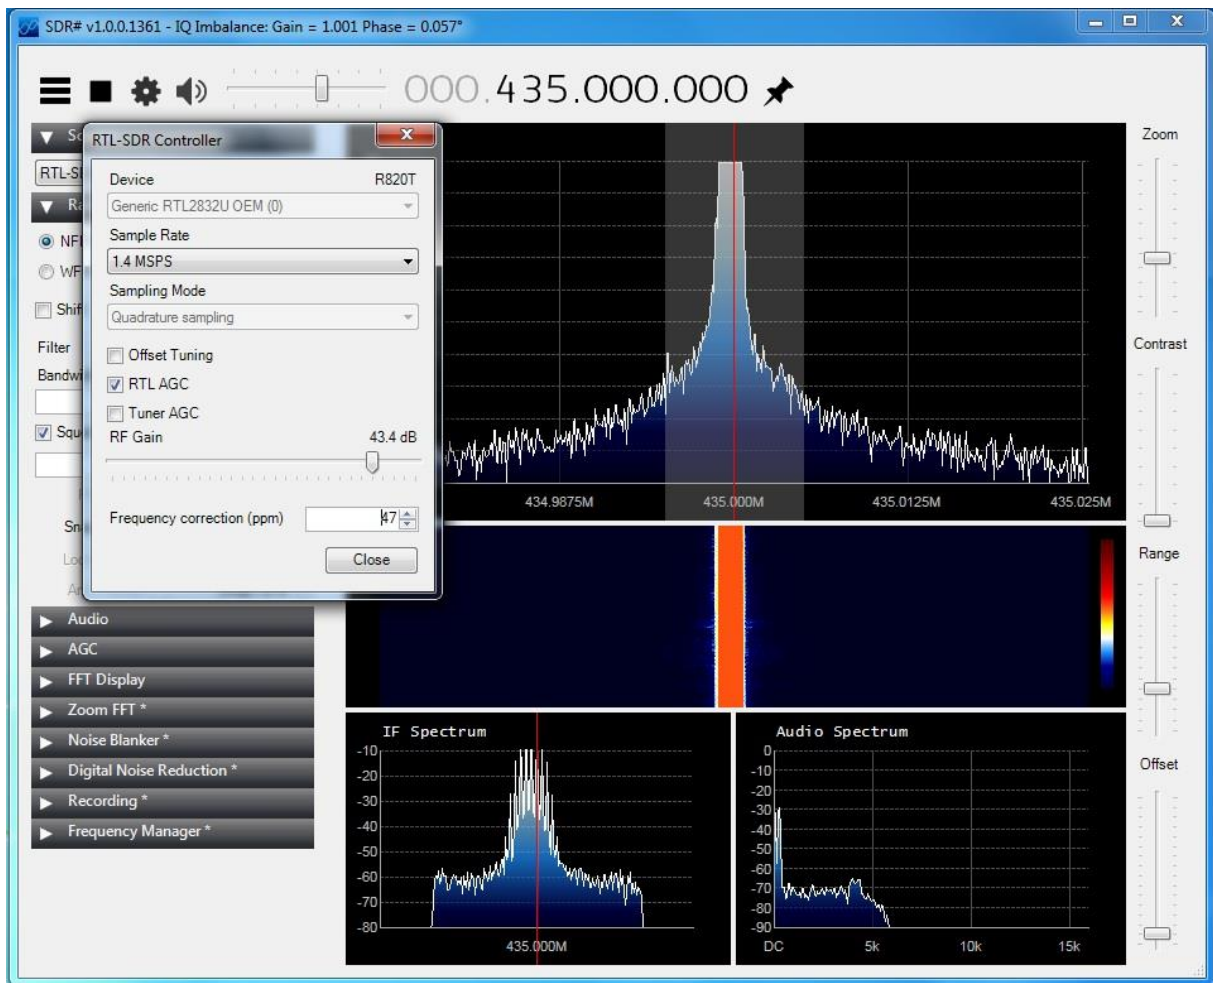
SDR# v1.0.0.1361 - IQ Imbalance: Gain = 1.001 Phase = 0.057°

000.435.000.000

RTL-SDR Controller

Device R820T

Generic RTL2832U OEM (0)

Sample Rate

1.4 MSPS

Sampling Mode

Quadrature sampling

Offset Tuning

RTL AGC

Tuner AGC

RF Gain 43.4 dB

Frequency correction (ppm) 47

Close

RTL-S

NF

WF

Shif

Filter

Bandwi

Squ

Sn

Lo

Ar

Audio

AGC

FFT Display

Zoom FFT *

Noise Blanker *

Digital Noise Reduction *

Recording *

Frequency Manager *

Zoom

Contrast

Range

Offset

434.9875M 435.000M 435.0125M 435.025M

IF Spectrum

-10 -20 -30 -40 -50 -60 -70 -80

435.000M

Audio Spectrum

0 -10 -20 -30 -40 -50 -60 -70 -80 -90

DC 5k 10k 15k